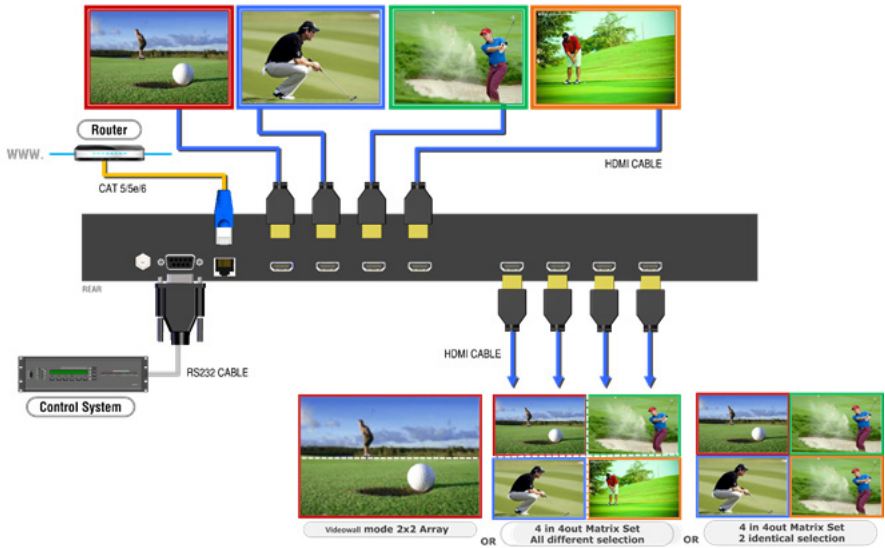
Router

WWW.

CAT 5/5e/6

HDMI CABLE

REAR

HDMI CABLE

RS232 CABLE

Control System

Videowall mode 2x2 Array

OR

4 in 4out Matrix Set
All different selection

OR

4 in 4out Matrix Set
2 identical selection